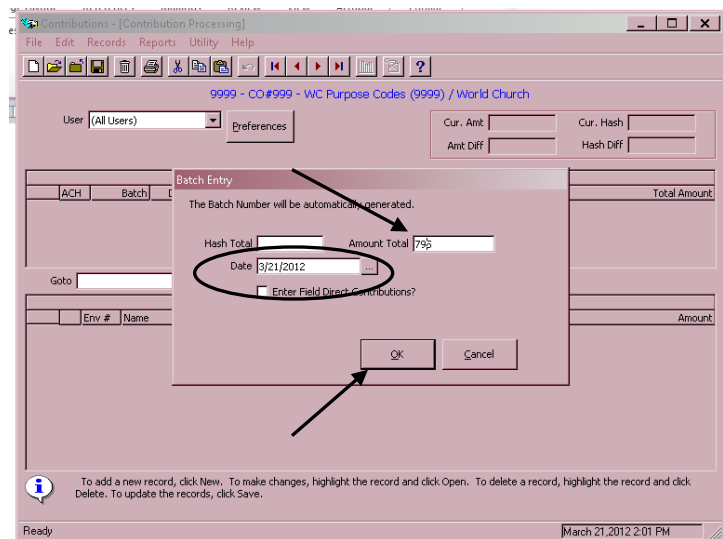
Contributions - [Contribution Processing]

File Edit Records Reports Utility Help

9999 - CO#999 - WC Purpose Codes (9999) / World Church

User (All Users)

Preferences

Cur. Amt

Cur. Hash

Amt Diff

Hash Diff

ACH Batch

Total Amount

Goto

Env # Name

Amount

Batch Entry

The Batch Number will be automatically generated.

Hash Total

Amount Total 795

Date 3/21/2012

Enter Field Direct Contributions?

OK

Cancel

To add a new record, click New. To make changes, highlight the record and click Open. To delete a record, highlight the record and click Delete. To update the records, click Save.

Ready

March 21,2012 2:01 PM